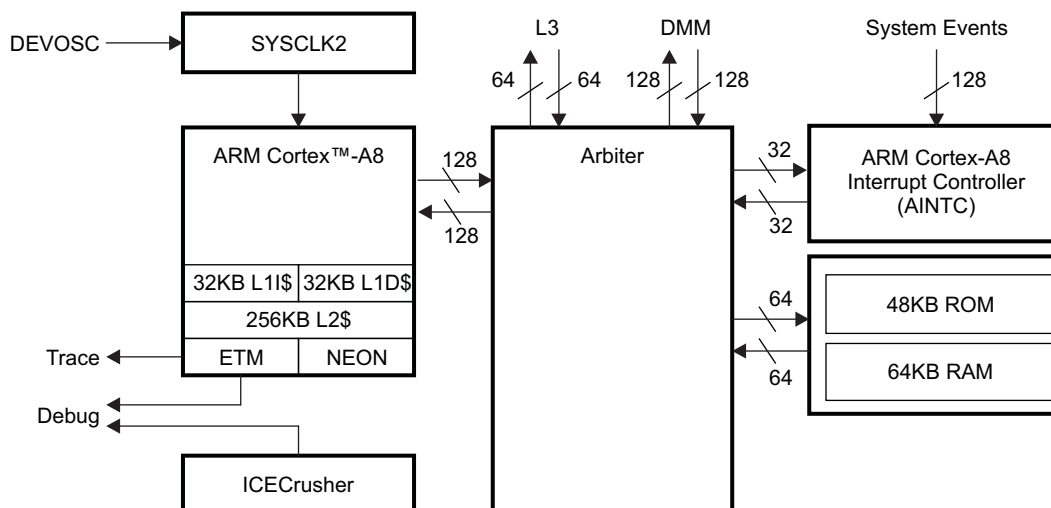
DEVOSC

SYSCLK2

L3

64 64

DMM

128 128

System Events

128

ARM Cortex™-A8

128

128

Arbiter

32

32

ARM Cortex-A8 Interrupt Controller (AINTC)

| 32KB L1I$ | 32KB L1D$ |
|---|---|
| 256KB L2$ | |
| ETM | NEON |

64

64

48KB ROM

64KB RAM

Trace

Debug

ICECrusher